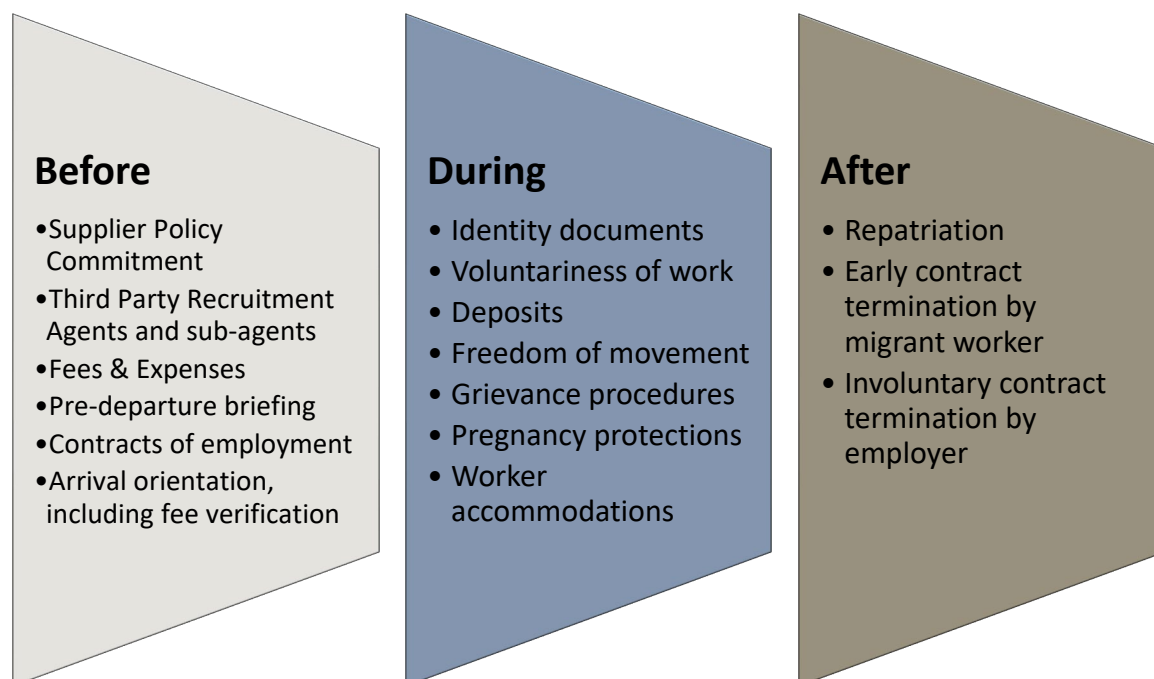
Before

•Supplier Policy Commitment
•Third Party Recruitment Agents and sub-agents
•Fees & Expenses
•Pre-departure briefing
•Contracts of employment
•Arrival orientation, including fee verification

During

• Identity documents
• Voluntariness of work
• Deposits
• Freedom of movement
• Grievance procedures
• Pregnancy protections
• Worker accommodations

After

• Repatriation
• Early contract termination by migrant worker
• Involuntary contract termination by employer